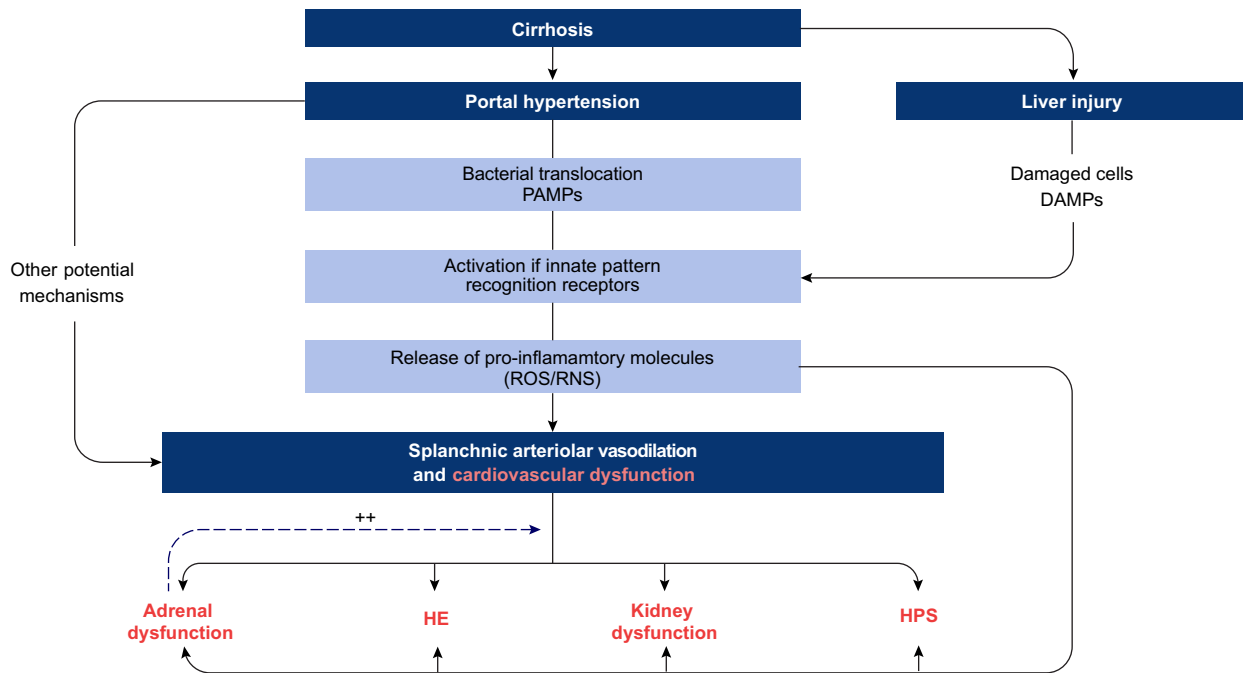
Cirrhosis

Portal hypertension

Liver injury

Bacterial translocation
PAMPs

Damaged cells
DAMPs

Other potential mechanisms

Activation if innate pattern recognition receptors

Release of pro-inflamamtory molecules (ROS/RNS)

Splanchnic arteriolar vasodilation and cardiovascular dysfunction

++

Adrenal dysfunction

HE

Kidney dysfunction

HPS